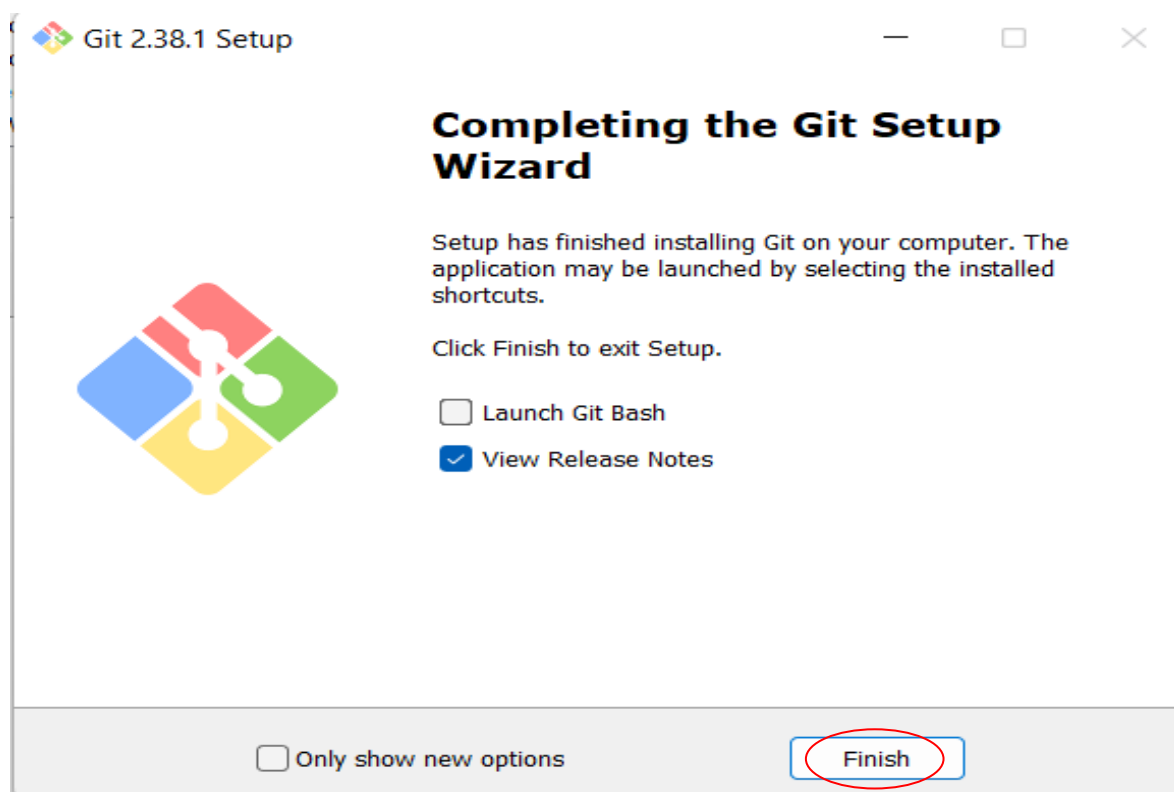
Git 2.38.1 Setup

Completing the Git Setup Wizard

Setup has finished installing Git on your computer. The application may be launched by selecting the installed shortcuts.

Click Finish to exit Setup.

Launch Git Bash

View Release Notes

Only show new options

Finish